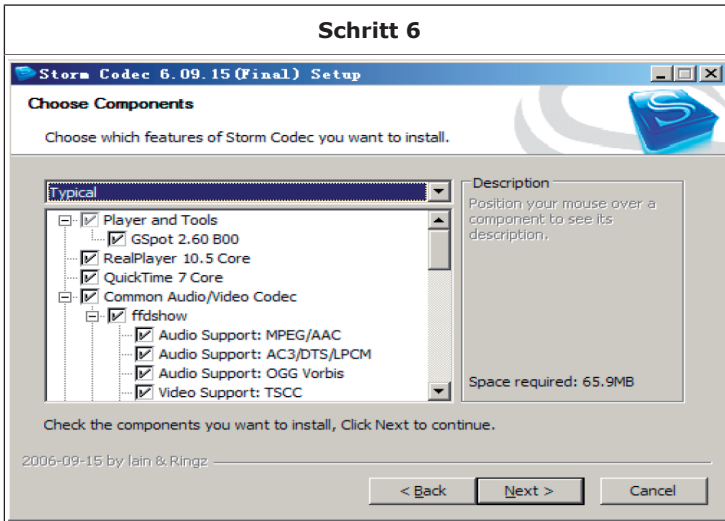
Schritt 6

Storm Codec 6.09.15(Final) Setup

Choose Components

Choose which features of Storm Codec you want to install.

Typical

Player and Tools
GSpot 2.60 B00
RealPlayer 10.5 Core
QuickTime 7 Core
Common Audio/Video Codec
ffdshow
Audio Support: MPEG/AAC
Audio Support: AC3/DTS/LPCM
Audio Support: OGG Vorbis
Video Support: TSCC

Description
Position your mouse over a component to see its description.

Space required: 65.9MB

Check the components you want to install, Click Next to continue.

2006-09-15 by lain & Ringz

< Back
Next >
Cancel